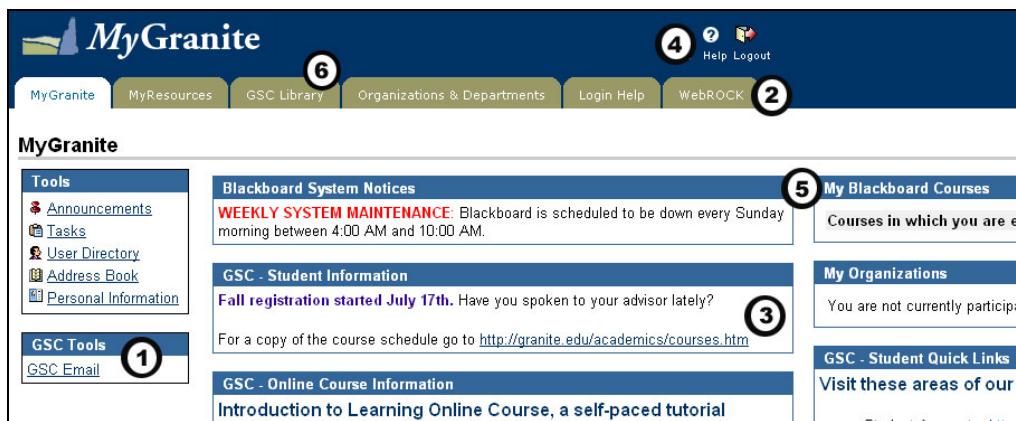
MyGranite

4 Help Logout

MyGranite | MyResources | GSC Library 6 | Organizations & Departments | Login Help | WebROCK 2

MyGranite

Tools
Announcements
Tasks
User Directory
Address Book
Personal Information

GSC Tools 1
GSC Email

Blackboard System Notices
WEEKLY SYSTEM MAINTENANCE: Blackboard is scheduled to be down every Sunday morning between 4:00 AM and 10:00 AM.

GSC - Student Information
Fall registration started July 17th. Have you spoken to your advisor lately? 3

For a copy of the course schedule go to http://granite.edu/academics/courses.htm

GSC - Online Course Information
Introduction to Learning Online Course, a self-paced tutorial

5 My Blackboard Courses
Courses in which you are e

My Organizations
You are not currently particip

GSC - Student Quick Links
Visit these areas of our